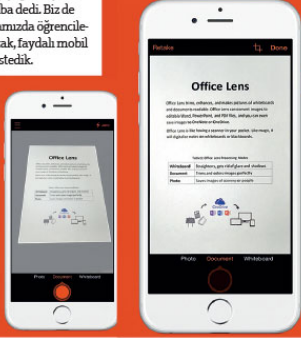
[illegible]ba dedi. Biz de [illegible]ımızda öğrencile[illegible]ak, faydalı mobil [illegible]stedik.

Photo Document Whiteboard

Retake Done

Office Lens

Office Lens trims, enhances, and makes pictures of whiteboards and documents readable. Office Lens can convert images to editable Word, PowerPoint, and PDF files, and you can even save images to OneNote or OneDrive.

Office Lens is like having a scanner in your pocket. Like magic, it will digitize notes on whiteboards or blackboards.

| Whiteboard | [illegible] |
|---|---|
| Document | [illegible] |
| Photo | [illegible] |

Photo Document Whiteboard